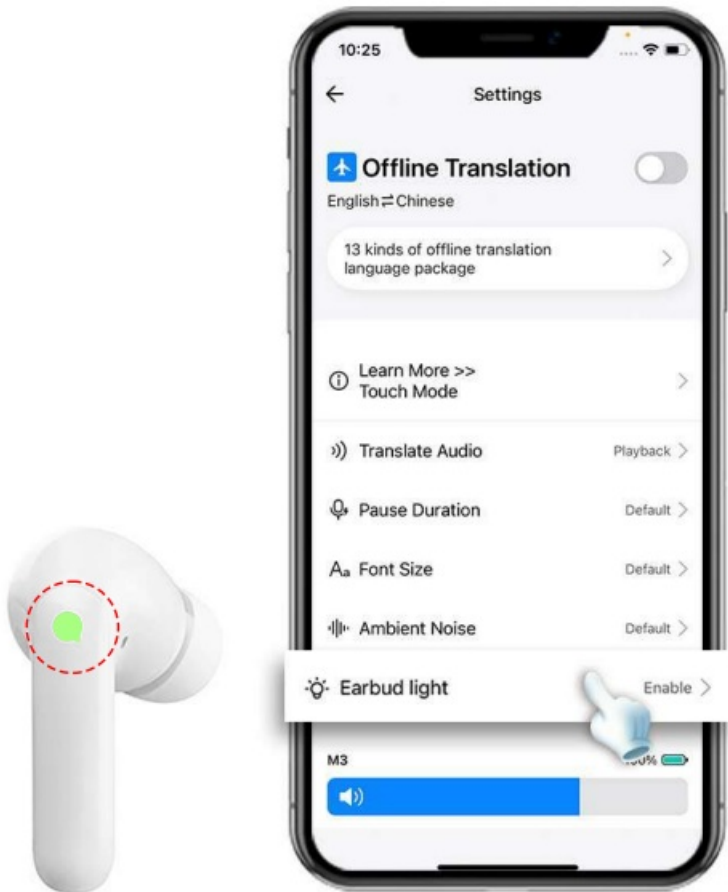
10:25

Settings

Offline Translation

English ⇄ Chinese

13 kinds of offline translation language package

Learn More >>
Touch Mode

Translate Audio Playback

Pause Duration Default

Aa Font Size Default

Ambient Noise Default

Earbud light Enable

M3

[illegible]0%